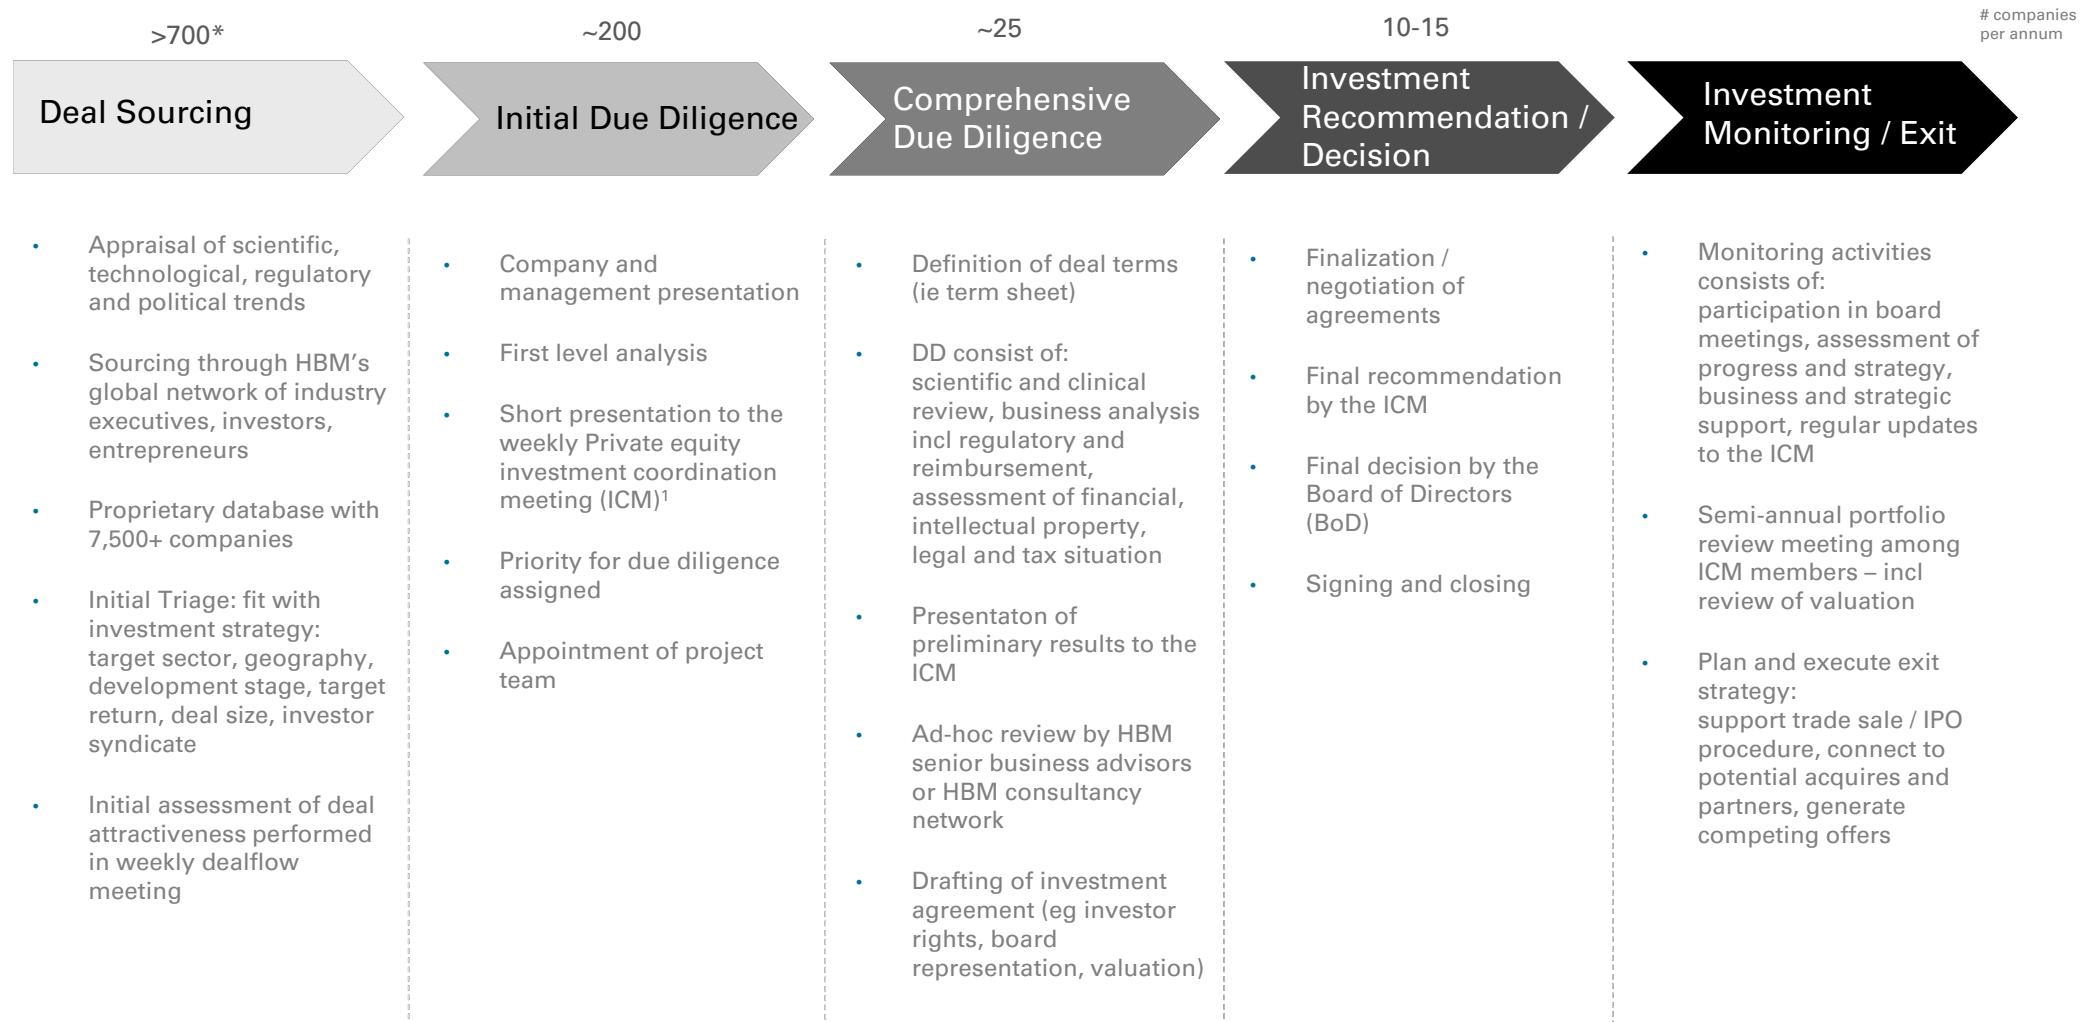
# companies per annum

>700*

Deal Sourcing

- Appraisal of scientific, technological, regulatory and political trends
- Sourcing through HBM's global network of industry executives, investors, entrepreneurs
- Proprietary database with 7,500+ companies
- Initial Triage: fit with investment strategy: target sector, geography, development stage, target return, deal size, investor syndicate
- Initial assessment of deal attractiveness performed in weekly dealflow meeting

~200

Initial Due Diligence

- Company and management presentation
- First level analysis
- Short presentation to the weekly Private equity investment coordination meeting (ICM)$^1$
- Priority for due diligence assigned
- Appointment of project team

~25

Comprehensive Due Diligence

- Definition of deal terms (ie term sheet)
- DD consist of: scientific and clinical review, business analysis incl regulatory and reimbursement, assessment of financial, intellectual property, legal and tax situation
- Presentaton of preliminary results to the ICM
- Ad-hoc review by HBM senior business advisors or HBM consultancy network
- Drafting of investment agreement (eg investor rights, board representation, valuation)

10-15

Investment Recommendation / Decision

- Finalization / negotiation of agreements
- Final recommendation by the ICM
- Final decision by the Board of Directors (BoD)
- Signing and closing

Investment Monitoring / Exit

- Monitoring activities consists of: participation in board meetings, assessment of progress and strategy, business and strategic support, regular updates to the ICM
- Semi-annual portfolio review meeting among ICM members – incl review of valuation
- Plan and execute exit strategy: support trade sale / IPO procedure, connect to potential acquires and partners, generate competing offers